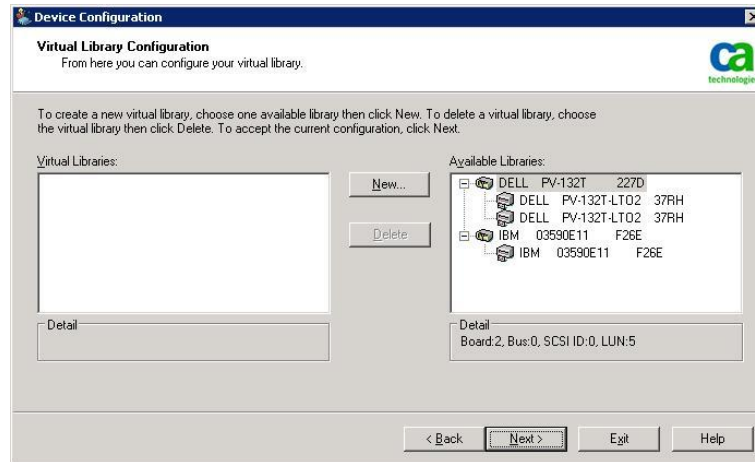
Device Configuration

Virtual Library Configuration
From here you can configure your virtual library.

ca technologie

To create a new virtual library, choose one available library then click New. To delete a virtual library, choose the virtual library then click Delete. To accept the current configuration, click Next.

Virtual Libraries:

New...

Delete

Available Libraries:

DELL PV-132T 227D
DELL PV-132T-LTO2 37RH
DELL PV-132T-LTO2 37RH
IBM 03590E11 F26E
IBM 03590E11 F26E

Detail

Detail
Board:2, Bus:0, SCSI ID:0, LUN:5

< Back
Next >
Exit
Help